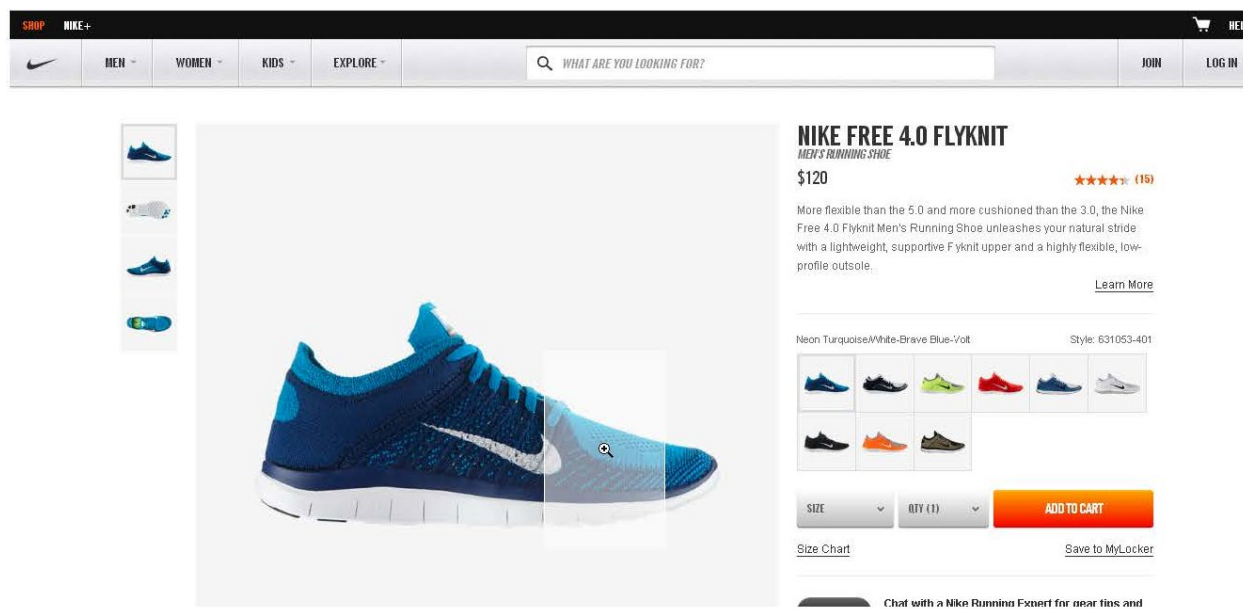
SHOP NIKE+

HEL

MEN WOMEN KIDS EXPLORE

WHAT ARE YOU LOOKING FOR?

JOIN LOG IN

NIKE FREE 4.0 FLYKNIT
MEN'S RUNNING SHOE

$120

★★★★☆ (15)

More flexible than the 5.0 and more cushioned than the 3.0, the Nike Free 4.0 Flyknit Men's Running Shoe unleashes your natural stride with a lightweight, supportive Fyknit upper and a highly flexible, low-profile outsole.

Learn More

Neon Turquoise/White-Brave Blue-Volt

Style: 631053-401

SIZE

QTY (1)

ADD TO CART

Size Chart

Save to MyLocker

Chat with a Nike Running Expert for gear tips and